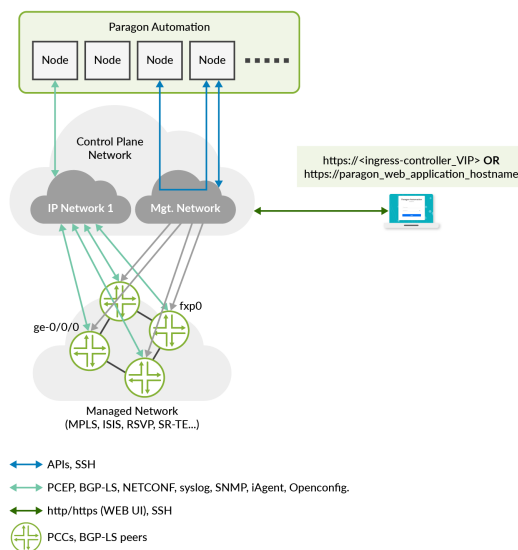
Paragon Automation

Node

Node

Node

Node

Control Plane Network

IP Network 1

Mgt. Network

https://<ingress-controller_VIP> **OR**
https://paragon_web_application_hostname

fxp0

ge-0/0/0

Managed Network
(MPLS, ISIS, RSVP, SR-TE...)

APIs, SSH

PCEP, BGP-LS, NETCONF, syslog, SNMP, iAgent, Openconfig.

http/https (WEB UI), SSH

PCCs, BGP-LS peers